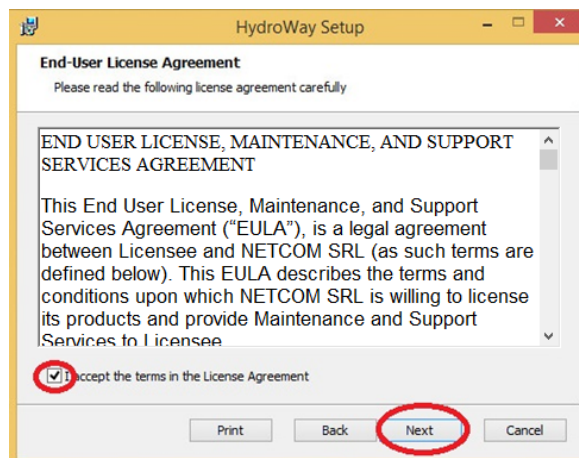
HydroWay Setup

End-User License Agreement

Please read the following license agreement carefully

END USER LICENSE, MAINTENANCE, AND SUPPORT SERVICES AGREEMENT

This End User License, Maintenance, and Support Services Agreement ("EULA"), is a legal agreement between Licensee and NETCOM SRL (as such terms are defined below). This EULA describes the terms and conditions upon which NETCOM SRL is willing to license its products and provide Maintenance and Support Services to Licensee

I accept the terms in the License Agreement

Print

Back

Next

Cancel